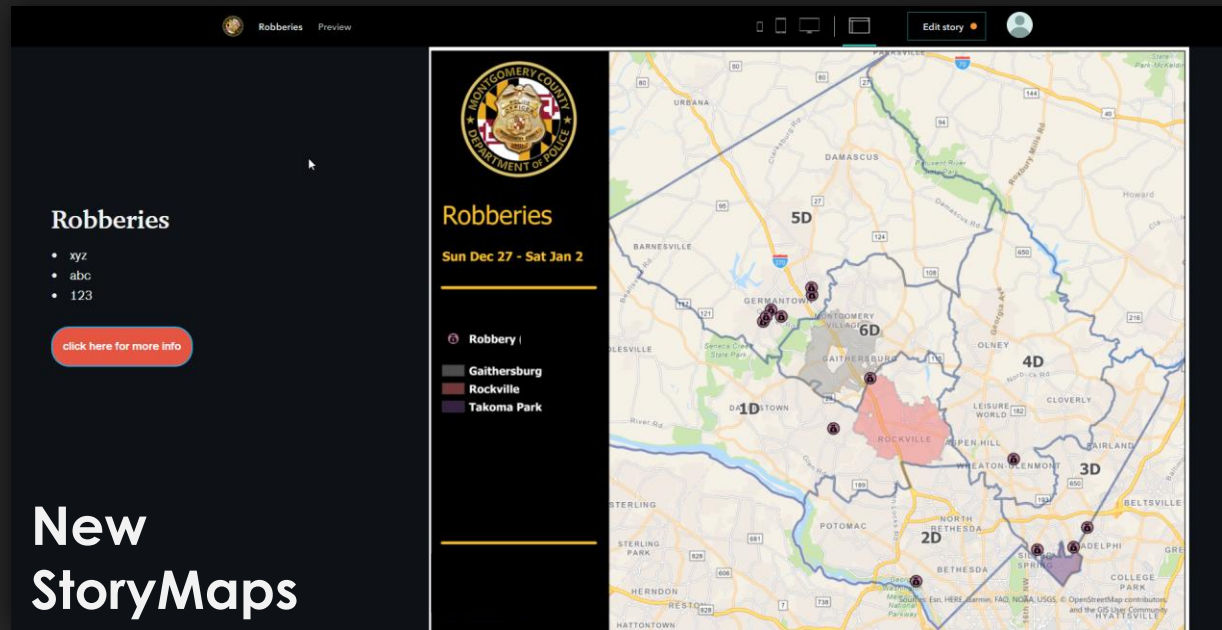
Robberies Preview

Edit story

Robberies

- xyz
- abc
- 123

click here for more info

New StoryMaps

MONTGOMERY COUNTY DEPARTMENT OF POLICE

Robberies

Sun Dec 27 - Sat Jan 2

Robbery (

Gaithersburg
Rockville
Takoma Park

URBANA
DAMASCUS
5D
BARNESVILLE
GERMANTOWN
MONTGOMERY VILLAGE
6D
GAITHERSBURG
OLNEY
4D
1D
DARNESTOWN
ROCKVILLE
LEISURE WORLD
CLOVERLY
ASPEN HILL
WHEATON-GLENMONT
FAIRLAND
3D
BELTSVILLE
POTOMAC
NORTH BETHESDA
2D
STERLING
STERLING PARK
BETHESDA
SILVER SPRING
ADELPHI
COLLEGE PARK
HERNDON
RESTON
HYATTSVILLE
HATTONTOWN
Howard
Sources: Esri, HERE, Garmin, FAO, NOAA, USGS, © OpenStreetMap contributors, and the GIS User Community